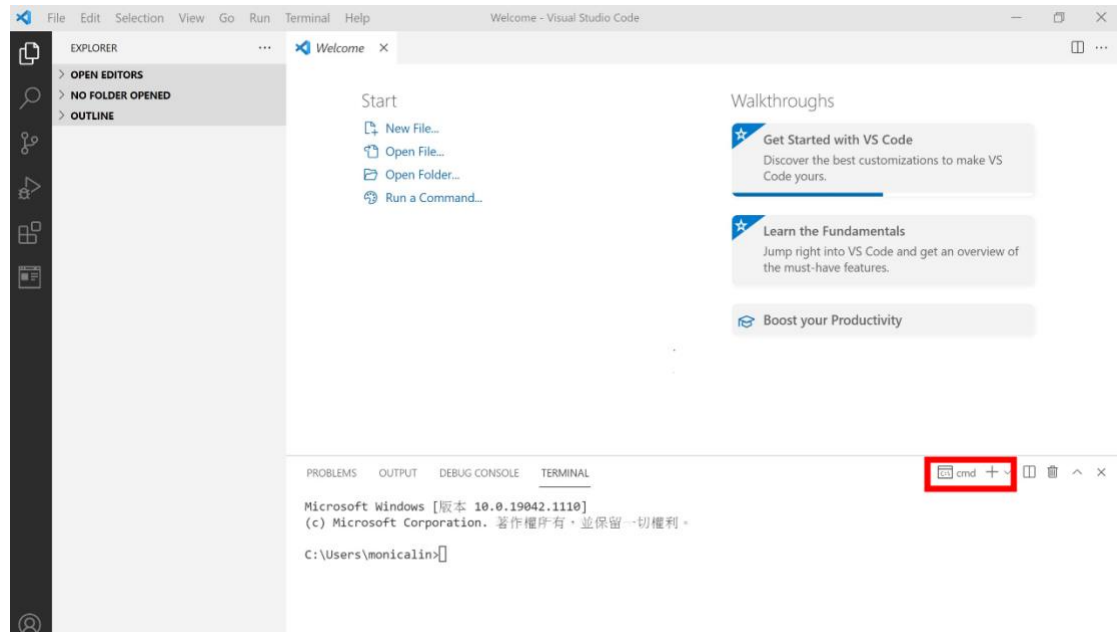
File Edit Selection View Go Run Terminal Help

Welcome - Visual Studio Code

EXPLORER ...

> OPEN EDITORS
> NO FOLDER OPENED
> OUTLINE

Welcome ×

Start

New File...
Open File...
Open Folder...
Run a Command...

Walkthroughs

Get Started with VS Code
Discover the best customizations to make VS Code yours.

Learn the Fundamentals
Jump right into VS Code and get an overview of the must-have features.

Boost your Productivity

PROBLEMS OUTPUT DEBUG CONSOLE TERMINAL

cmd +

Microsoft Windows [版本 10.0.19042.1110]
(c) Microsoft Corporation. 著作權所有，並保留一切權利。

C:\Users\monicalin>